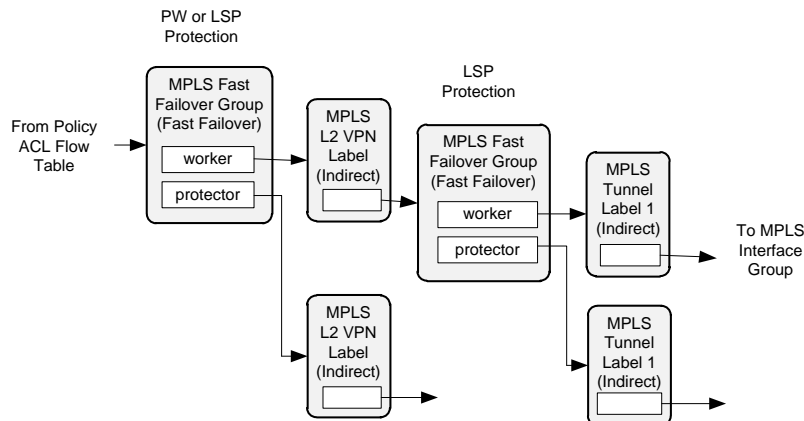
PW or LSP Protection

From Policy ACL Flow Table

MPLS Fast Failover Group (Fast Failover)

worker

protector

MPLS L2 VPN Label (Indirect)

LSP Protection

MPLS Fast Failover Group (Fast Failover)

worker

protector

MPLS Tunnel Label 1 (Indirect)

To MPLS Interface Group

MPLS L2 VPN Label (Indirect)

MPLS Tunnel Label 1 (Indirect)